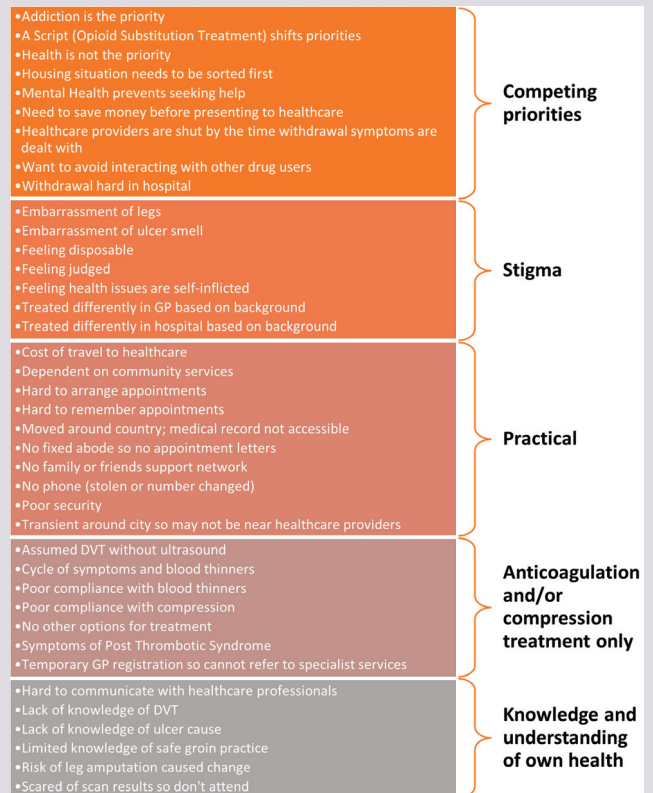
•Addiction is the priority
•A Script (Opioid Substitution Treatment) shifts priorities
•Health is not the priority
•Housing situation needs to be sorted first
•Mental Health prevents seeking help
•Need to save money before presenting to healthcare
•Healthcare providers are shut by the time withdrawal symptoms are dealt with
•Want to avoid interacting with other drug users
•Withdrawal hard in hospital

Competing priorities

•Embarrassment of legs
•Embarrassment of ulcer smell
•Feeling disposable
•Feeling judged
•Feeling health issues are self-inflicted
•Treated differently in GP based on background
•Treated differently in hospital based on background

Stigma

•Cost of travel to healthcare
•Dependent on community services
•Hard to arrange appointments
•Hard to remember appointments
•Moved around country; medical record not accessible
•No fixed abode so no appointment letters
•No family or friends support network
•No phone (stolen or number changed)
•Poor security
•Transient around city so may not be near healthcare providers

Practical

•Assumed DVT without ultrasound
•Cycle of symptoms and blood thinners
•Poor compliance with blood thinners
•Poor compliance with compression
•No other options for treatment
•Symptoms of Post Thrombotic Syndrome
•Temporary GP registration so cannot refer to specialist services

Anticoagulation and/or compression treatment only

•Hard to communicate with healthcare professionals
•Lack of knowledge of DVT
•Lack of knowledge of ulcer cause
•Limited knowledge of safe groin practice
•Risk of leg amputation caused change
•Scared of scan results so don't attend

Knowledge and understanding of own health